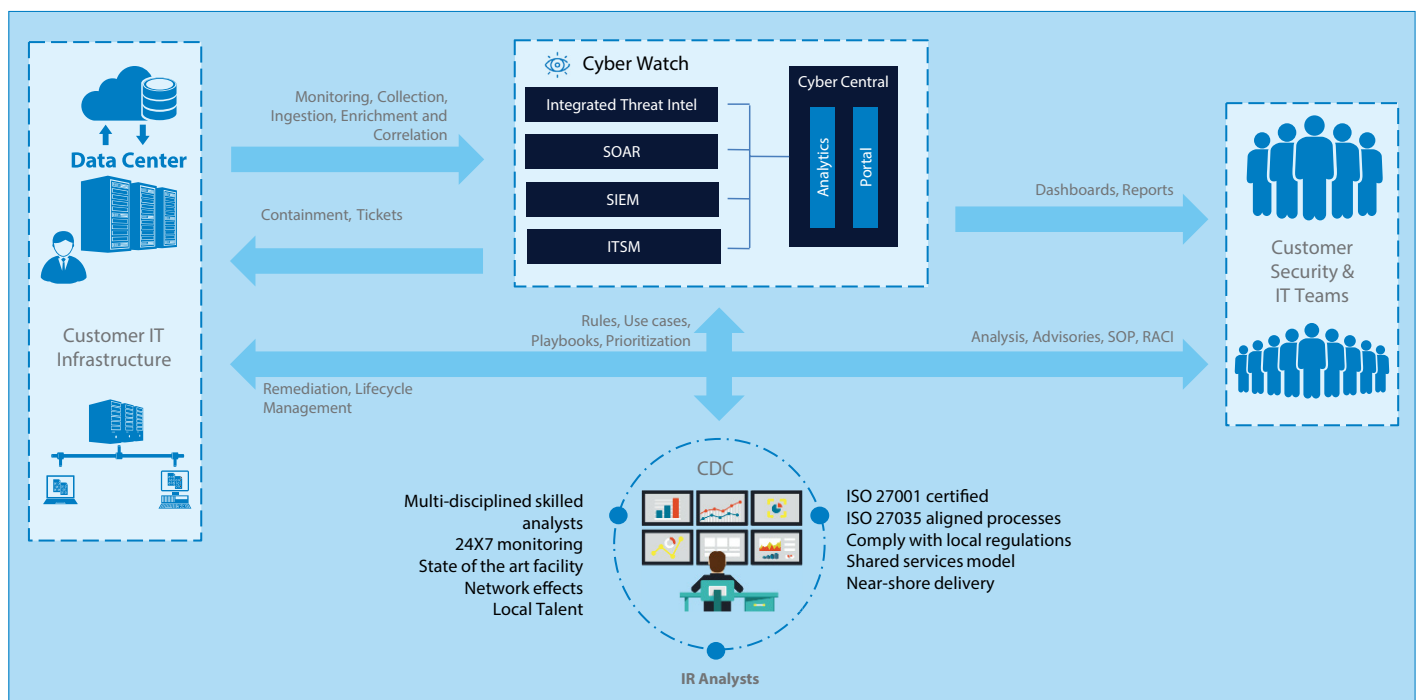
Data Center

Customer IT Infrastructure

Monitoring, Collection, Ingestion, Enrichment and Correlation

Containment, Tickets

Cyber Watch

Integrated Threat Intel

SOAR

SIEM

ITSM

Cyber Central

Analytics

Portal

Dashboards, Reports

Customer Security & IT Teams

Rules, Use cases, Playbooks, Prioritization

Analysis, Advisories, SOP, RACI

Remediation, Lifecycle Management

CDC

Multi-disciplined skilled analysts
24X7 monitoring
State of the art facility
Network effects
Local Talent

ISO 27001 certified
ISO 27035 aligned processes
Comply with local regulations
Shared services model
Near-shore delivery

IR Analysts